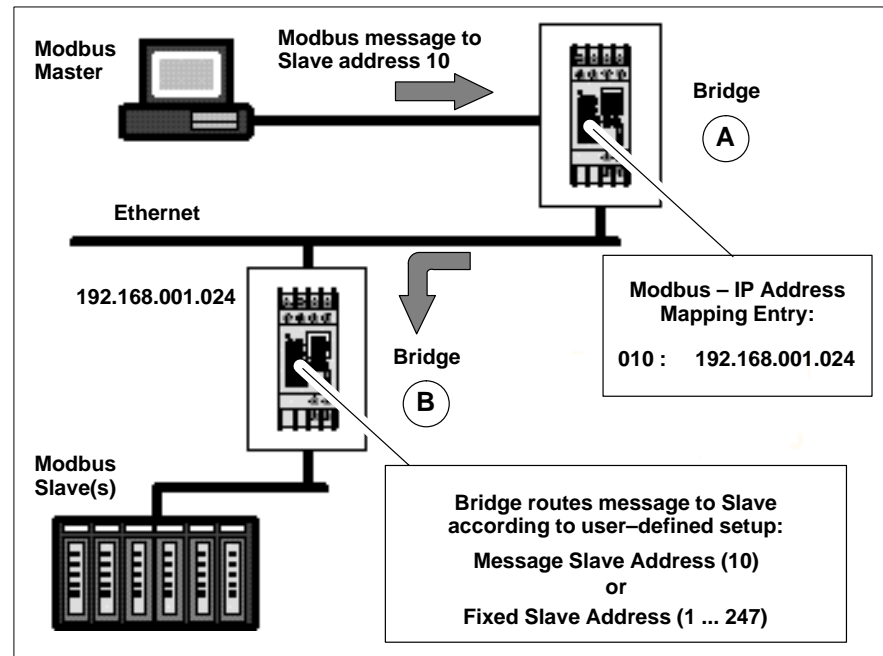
Modbus Master

Modbus message to Slave address 10

Bridge

A

Ethernet

192.168.001.024

Bridge

B

Modbus – IP Address Mapping Entry:

010 : 192.168.001.024

Modbus Slave(s)

Bridge routes message to Slave according to user–defined setup:

Message Slave Address (10)

or

Fixed Slave Address (1 ... 247)